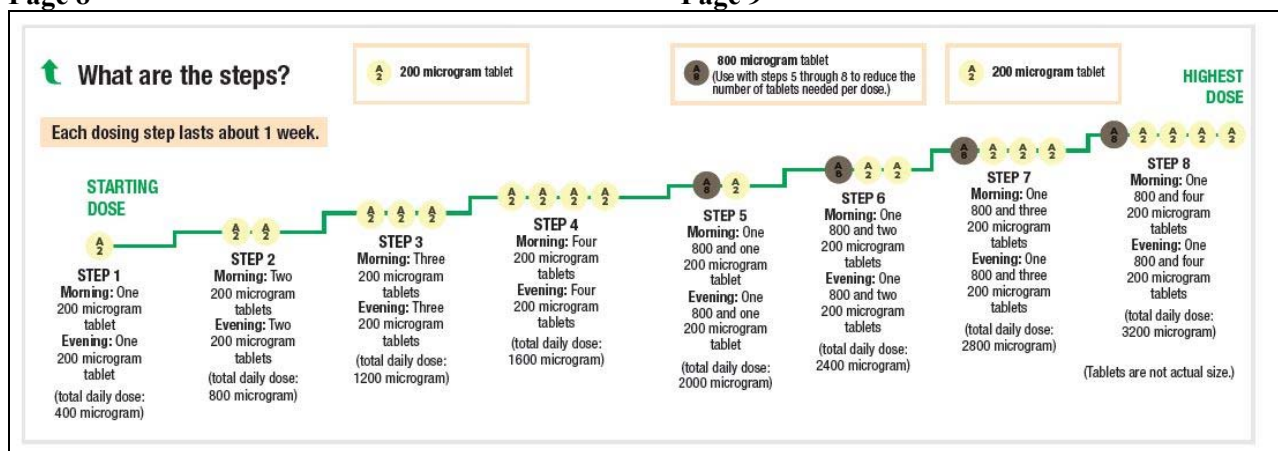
Page 8 Page 9

What are the steps?

A 2 200 microgram tablet

A 8 800 microgram tablet (Use with steps 5 through 8 to reduce the number of tablets needed per dose.)

A 2 200 microgram tablet

HIGHEST DOSE

Each dosing step lasts about 1 week.

STARTING DOSE

STEP 1
Morning: One 200 microgram tablet
Evening: One 200 microgram tablet
(total daily dose: 400 microgram)

STEP 2
Morning: Two 200 microgram tablets
Evening: Two 200 microgram tablets
(total daily dose: 800 microgram)

STEP 3
Morning: Three 200 microgram tablets
Evening: Three 200 microgram tablets
(total daily dose: 1200 microgram)

STEP 4
Morning: Four 200 microgram tablets
Evening: Four 200 microgram tablets
(total daily dose: 1600 microgram)

STEP 5
Morning: One 800 and one 200 microgram tablet
Evening: One 800 and one 200 microgram tablet
(total daily dose: 2000 microgram)

STEP 6
Morning: One 800 and two 200 microgram tablets
Evening: One 800 and two 200 microgram tablets
(total daily dose: 2400 microgram)

STEP 7
Morning: One 800 and three 200 microgram tablets
Evening: One 800 and three 200 microgram tablets
(total daily dose: 2800 microgram)

STEP 8
Morning: One 800 and four 200 microgram tablets
Evening: One 800 and four 200 microgram tablets
(total daily dose: 3200 microgram)

(Tablets are not actual size.)